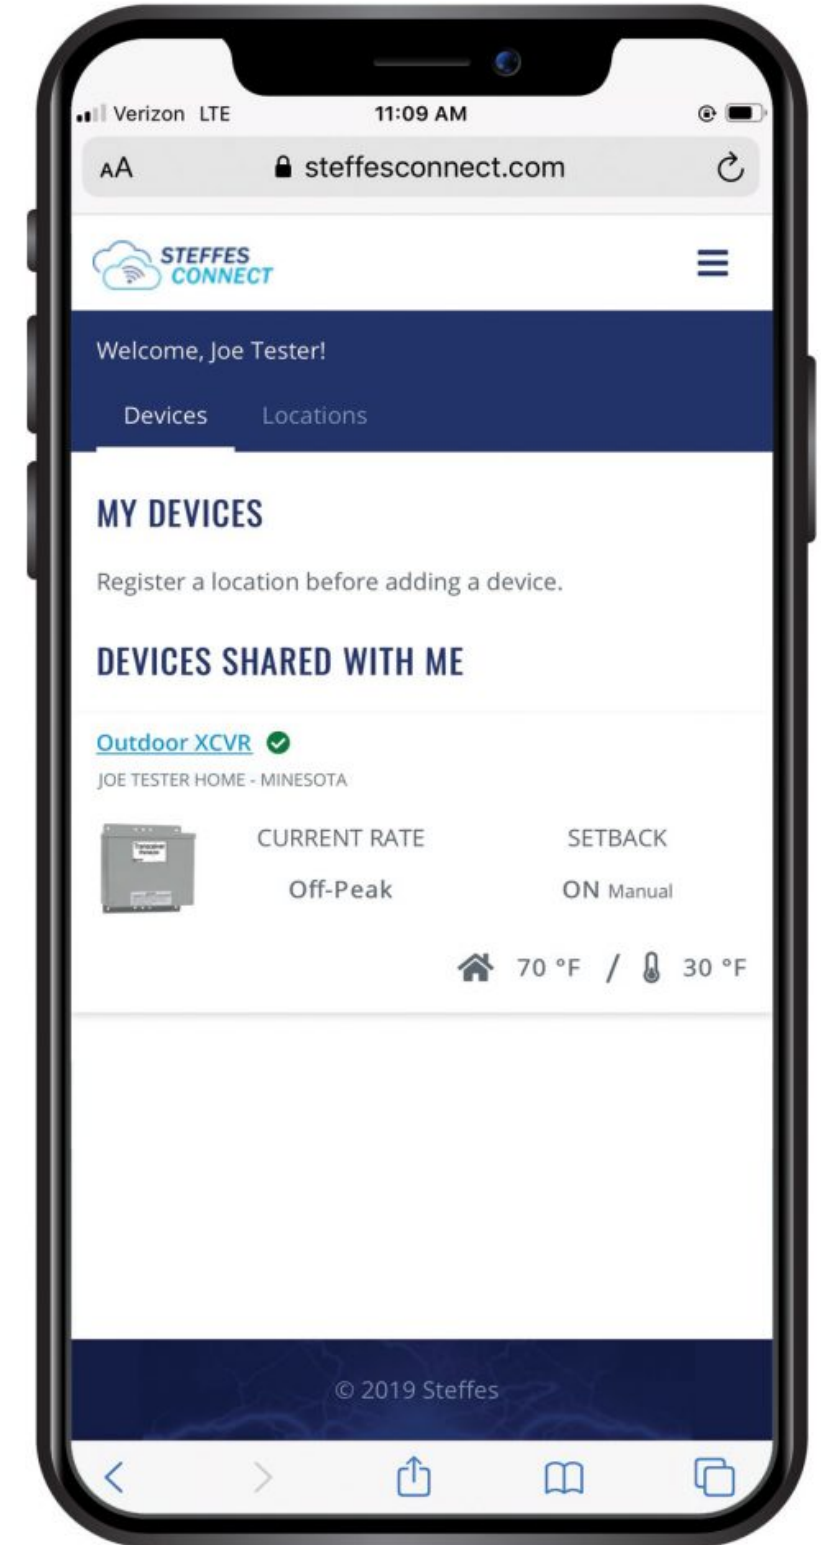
Verizon LTE
11:09 AM
AA
steffesconnect.com

STEFFES CONNECT

Welcome, Joe Tester!

Devices
Locations

MY DEVICES

Register a location before adding a device.

DEVICES SHARED WITH ME

Outdoor XCVR

JOE TESTER HOME - MINESOTA

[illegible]

| CURRENT RATE | SETBACK |
|---|---|
| Off-Peak | ON Manual |

70 °F / 30 °F

© 2019 Steffes